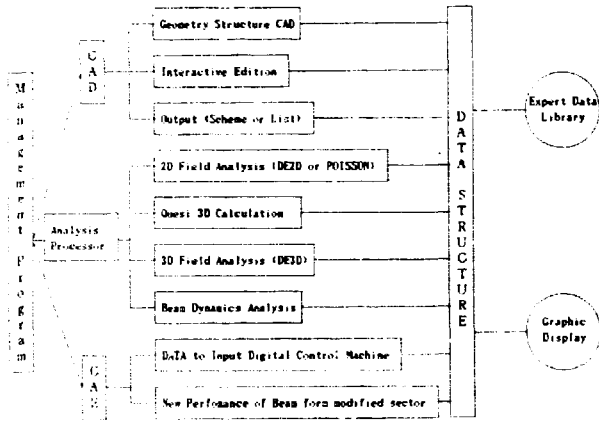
M
a
n
a
g
e
m
e
n
t

P
r
o
g
r
a
m

C
A
D

Geometry Structure CAD

Interactive Edition

Output (Scheme or List)

Analysis Processor

2D Field Analysis (DE2D or POISSON)

Quasi 3D Calculation

3D Field Analysis (DE3D)

Beam Dynamics Analysis

C
A
E

DaTA to Input Digital Control Machine

New Perfomance of Beam form modified sector

D
A
T
A

S
T
R
U
C
T
U
R
E

Expert Data Library

Graphic Display